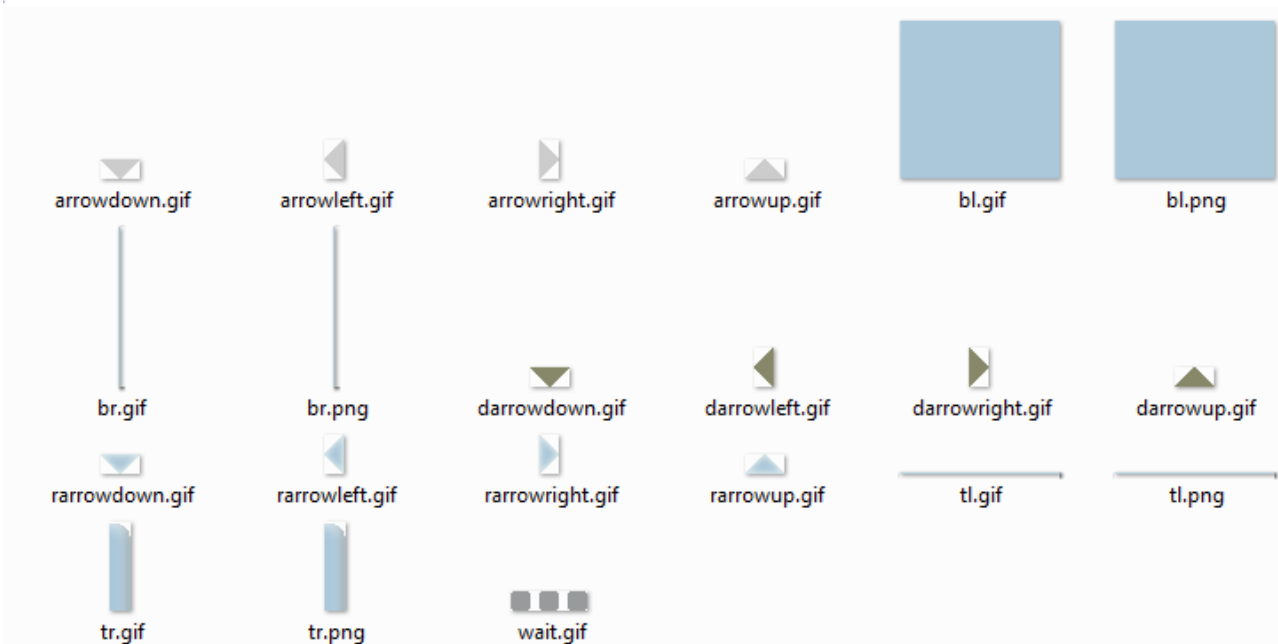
arrowdown.gif arrowleft.gif arrowright.gif arrowup.gif bl.gif bl.png

br.gif br.png darrowdown.gif darrowleft.gif darrowright.gif darrowup.gif

rarrowdown.gif rarrowleft.gif rarrowright.gif rarrowup.gif tl.gif tl.png

tr.gif tr.png wait.gif